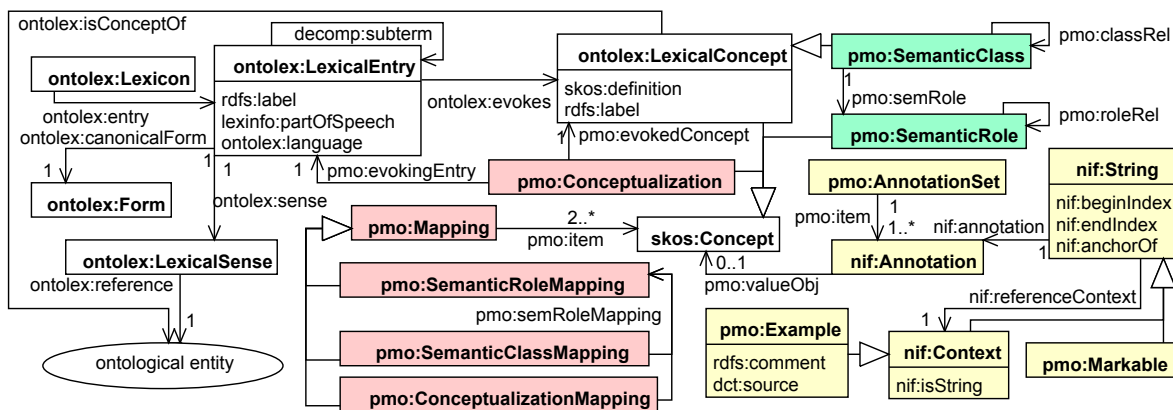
ontolex:isConceptOf

decomp:subterm

ontolex:Lexicon

ontolex:LexicalEntry

rdfs:label
lexinfo:partOfSpeech
ontolex:language

ontolex:entry
ontolex:canonicalForm

ontolex:evokes

ontolex:LexicalConcept

skos:definition
rdfs:label

pmo:SemanticClass

pmo:classRel

1

pmo:semRole

pmo:SemanticRole

pmo:roleRel

pmo:evokedConcept

1

1

1

pmo:evokingEntry

pmo:Conceptualization

ontolex:Form

ontolex:sense

pmo:AnnotationSet

nif:String

nif:beginIndex
nif:endIndex
nif:anchorOf

pmo:item

1

1..*

nif:annotation

pmo:Mapping

2..*

pmo:item

skos:Concept

nif:Annotation

1

ontolex:LexicalSense

ontolex:reference

0..1

pmo:valueObj

pmo:SemanticRoleMapping

pmo:semRoleMapping

nif:referenceContext

1

1

ontological entity

pmo:SemanticClassMapping

pmo:Example

rdfs:comment
dct:source

nif:Context

nif:isString

pmo:Markable

pmo:ConceptualizationMapping